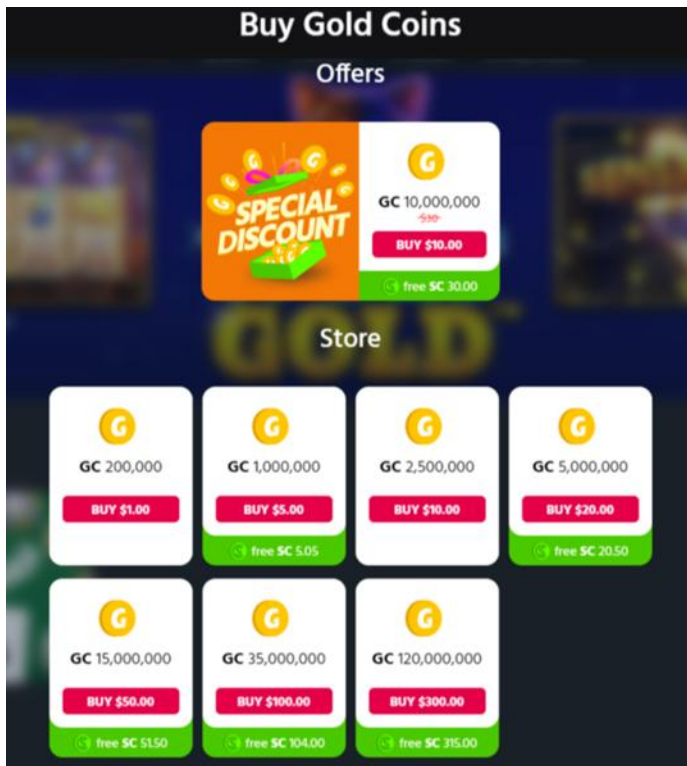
Buy Gold Coins

Offers

SPECIAL DISCOUNT

GC 10,000,000
$30
BUY $10.00
free SC 30.00

GOLD

Store

GC 200,000
BUY $1.00

GC 1,000,000
BUY $5.00
free SC 5.05

GC 2,500,000
BUY $10.00

GC 5,000,000
BUY $20.00
free SC 20.50

GC 15,000,000
BUY $50.00
free SC 51.50

GC 35,000,000
BUY $100.00
free SC 104.00

GC 120,000,000
BUY $300.00
free SC 315.00